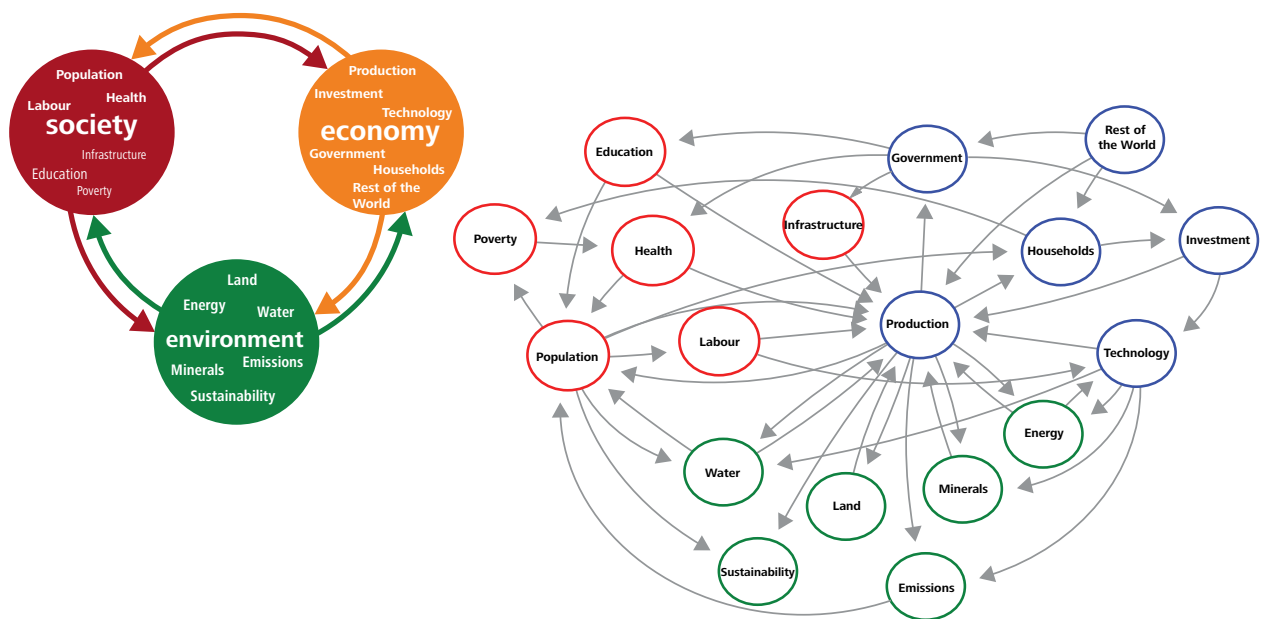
Population
Health
Labour
society
Infrastructure
Education
Poverty

Production
Investment
Technology
economy
Government
Households
Rest of the World

Land
Energy
Water
environment
Emissions
Minerals
Sustainability

Education
Government
Rest of the World
Poverty
Health
Infrastructure
Households
Investment
Labour
Production
Population
Technology
Energy
Water
Minerals
Land
Sustainability
Emissions